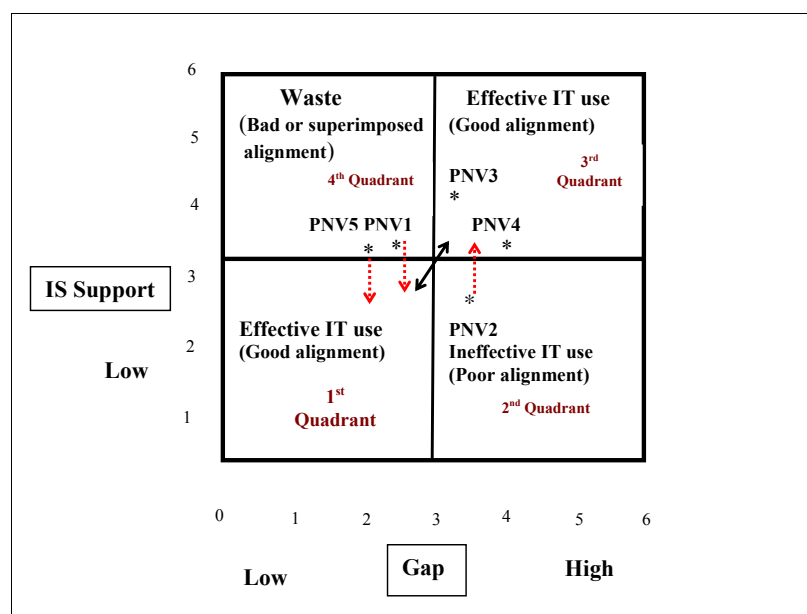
6

5

4

3

2

1

IS Support

Low

Waste
(Bad or superimposed alignment)

4th Quadrant

Effective IT use
(Good alignment)

PNV3
*

3rd
Quadrant

PNV5 PNV1
* *

PNV4
*

*

Effective IT use
(Good alignment)

1st
Quadrant

PNV2
Ineffective IT use
(Poor alignment)

2nd Quadrant

0 1 2 3 4 5 6

Low

Gap

High